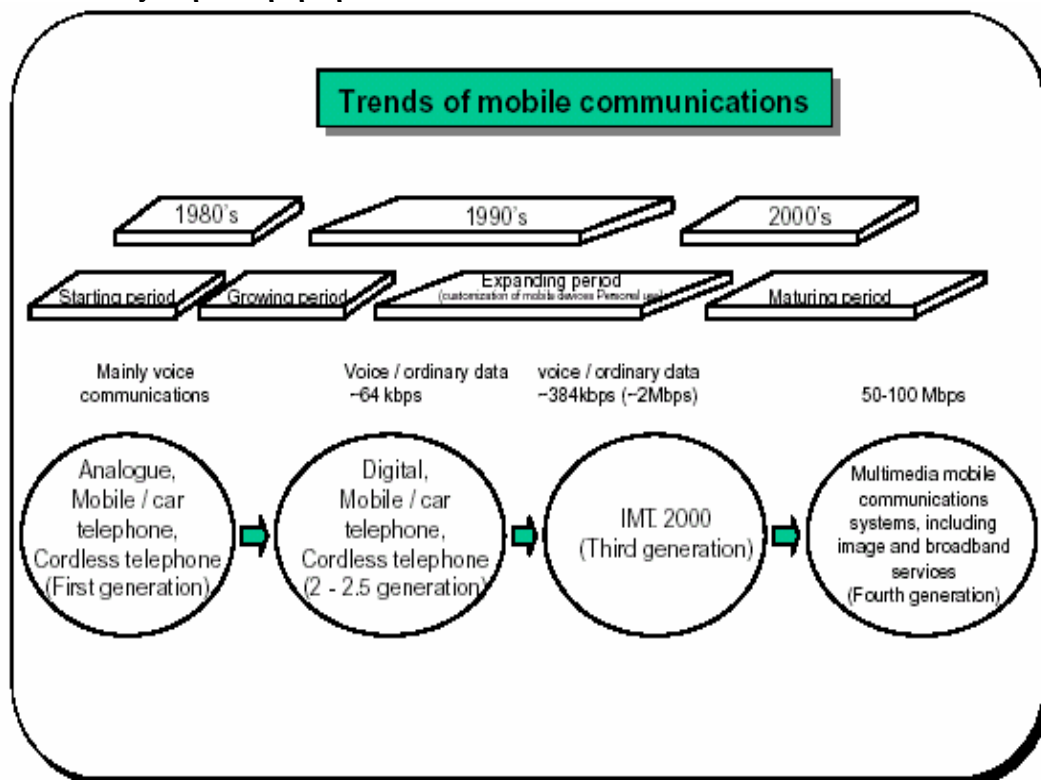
Trends of mobile communications

1980's

1990's

2000's

Starting period

Growing period

Expanding period
(customization of mobile devices Personal use)

Maturing period

Mainly voice communications

Voice / ordinary data ~64 kbps

voice / ordinary data ~384kbps (~2Mbps)

50-100 Mbps

Analogue, Mobile / car telephone, Cordless telephone (First generation)

Digital, Mobile / car telephone, Cordless telephone (2 - 2.5 generation)

IMT. 2000 (Third generation)

Multimedia mobile communications systems, including image and broadband services (Fourth generation)